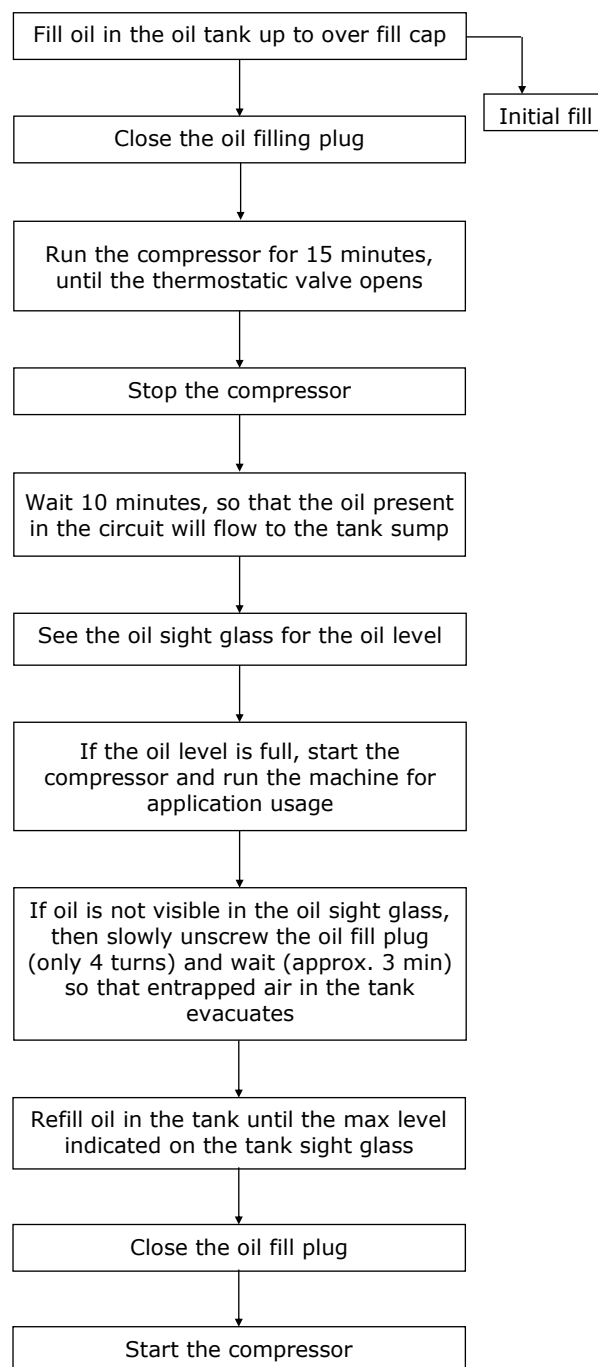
Fill oil in the oil tank up to over fill cap

Initial fill

Close the oil filling plug

Run the compressor for 15 minutes, until the thermostatic valve opens

Stop the compressor

Wait 10 minutes, so that the oil present in the circuit will flow to the tank sump

See the oil sight glass for the oil level

If the oil level is full, start the compressor and run the machine for application usage

If oil is not visible in the oil sight glass, then slowly unscrew the oil fill plug (only 4 turns) and wait (approx. 3 min) so that entrapped air in the tank evacuates

Refill oil in the tank until the max level indicated on the tank sight glass

Close the oil fill plug

Start the compressor